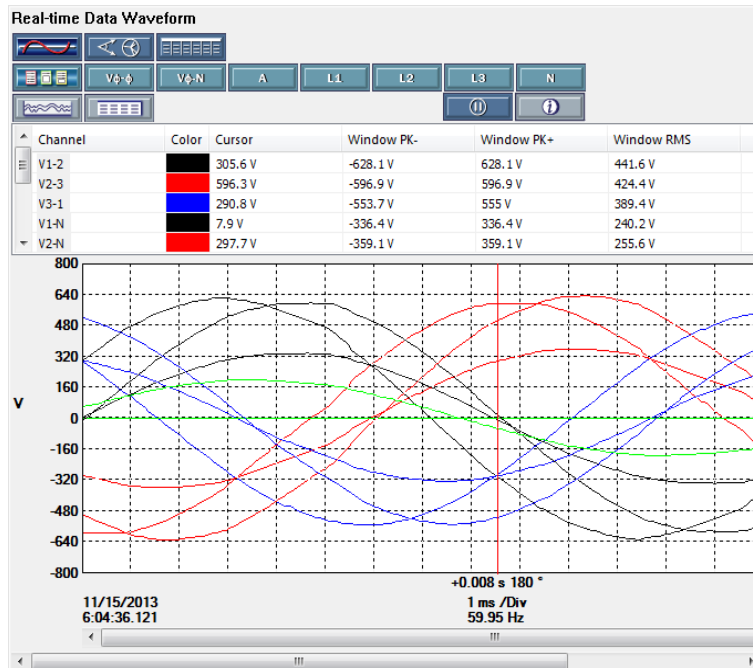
Real-time Data Waveform

Vϕ-ϕ  Vϕ-N  A  L1  L2  L3  N

| Channel | Color | Cursor | Window PK- | Window PK+ | Window RMS |
|---|---|---|---|---|---|
| V1-2 | | 305.6 V | -628.1 V | 628.1 V | 441.6 V |
| V2-3 | | 596.3 V | -596.9 V | 596.9 V | 424.4 V |
| V3-1 | | 290.8 V | -553.7 V | 555 V | 389.4 V |
| V1-N | | 7.9 V | -336.4 V | 336.4 V | 240.2 V |
| V2-N | | 297.7 V | -359.1 V | 359.1 V | 255.6 V |

800
640
480
320
160
V
0
-160
-320
-480
-640
-800

+0.008 s 180 °

11/15/2013
6:04:36.121

1 ms /Div
59.95 Hz